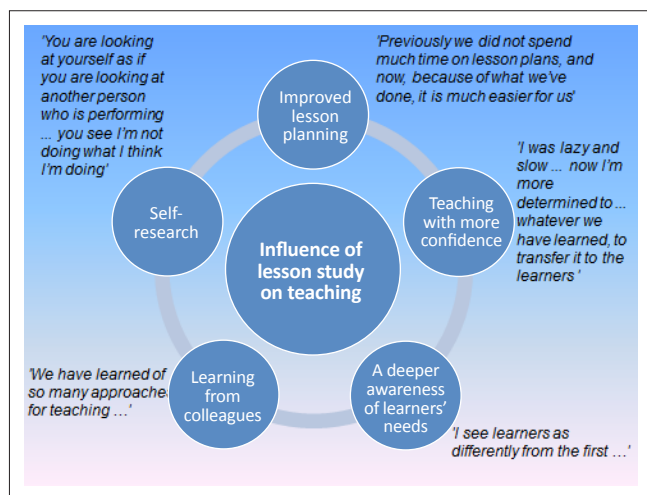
'You are looking at yourself as if you are looking at another person who is performing ... you see I'm not doing what I think I'm doing'

'Previously we did not spend much time on lesson plans, and now, because of what we've done, it is much easier for us'

Improved lesson planning

'I was lazy and slow ... now I'm more determined to ... whatever we have learned, to transfer it to the learners'

Teaching with more confidence

Self-research

Influence of lesson study on teaching

'We have learned of so many approaches for teaching ...'

Learning from colleagues

A deeper awareness of learners' needs

'I see learners as differently from the first ...'